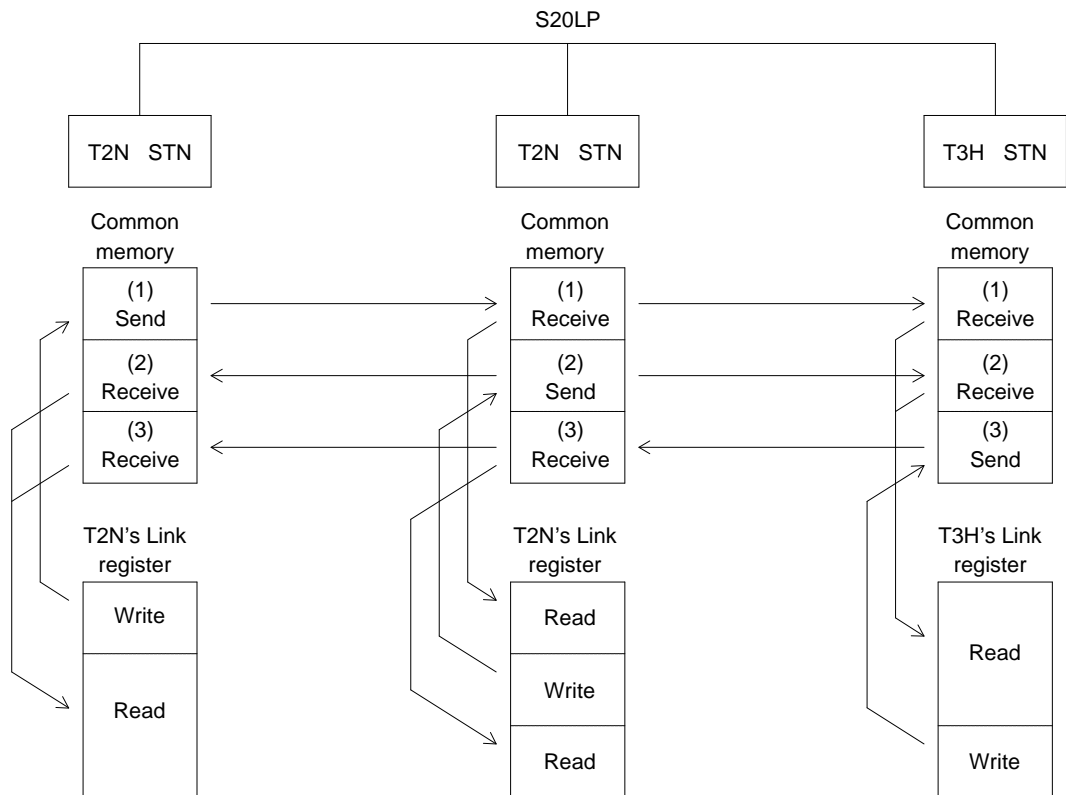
S20LP

T2N STN

T2N STN

T3H STN

Common memory

(1) Send

(2) Receive

(3) Receive

Common memory

(1) Receive

(2) Send

(3) Receive

Common memory

(1) Receive

(2) Receive

(3) Send

T2N's Link register

Write

Read

T2N's Link register

Read

Write

Read

T3H's Link register

Read

Write